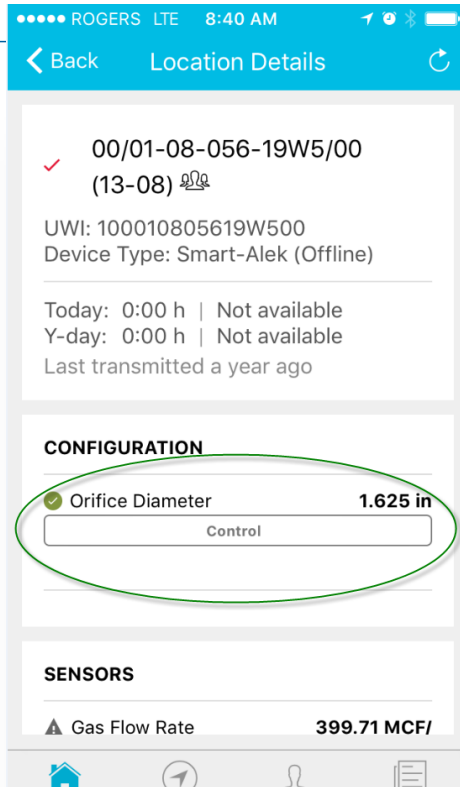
●●●●● ROGERS LTE 8:40 AM

Back Location Details

✓ 00/01-08-056-19W5/00 (13-08)

UWI: 100010805619W500
Device Type: Smart-Alek (Offline)

Today: 0:00 h | Not available
Y-day: 0:00 h | Not available
Last transmitted a year ago

CONFIGURATION

Orifice Diameter 1.625 in

Control

SENSORS

Gas Flow Rate 399.71 MCF/